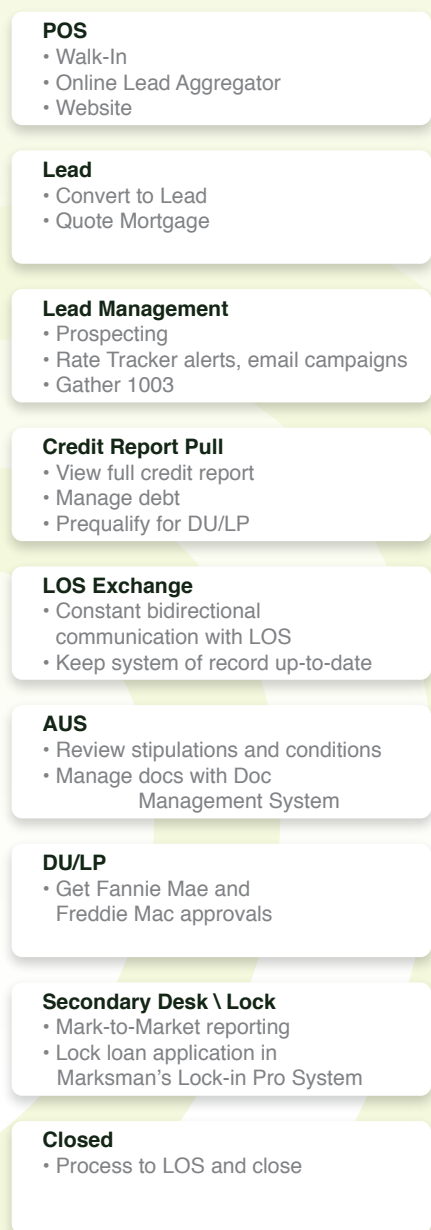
**POS**
• Walk-In
• Online Lead Aggregator
• Website

**Lead**
• Convert to Lead
• Quote Mortgage

**Lead Management**
• Prospecting
• Rate Tracker alerts, email campaigns
• Gather 1003

**Credit Report Pull**
• View full credit report
• Manage debt
• Prequalify for DU/LP

**LOS Exchange**
• Constant bidirectional communication with LOS
• Keep system of record up-to-date

**AUS**
• Review stipulations and conditions
• Manage docs with Doc Management System

**DU/LP**
• Get Fannie Mae and Freddie Mac approvals

**Secondary Desk \ Lock**
• Mark-to-Market reporting
• Lock loan application in Marksman's Lock-in Pro System

**Closed**
• Process to LOS and close